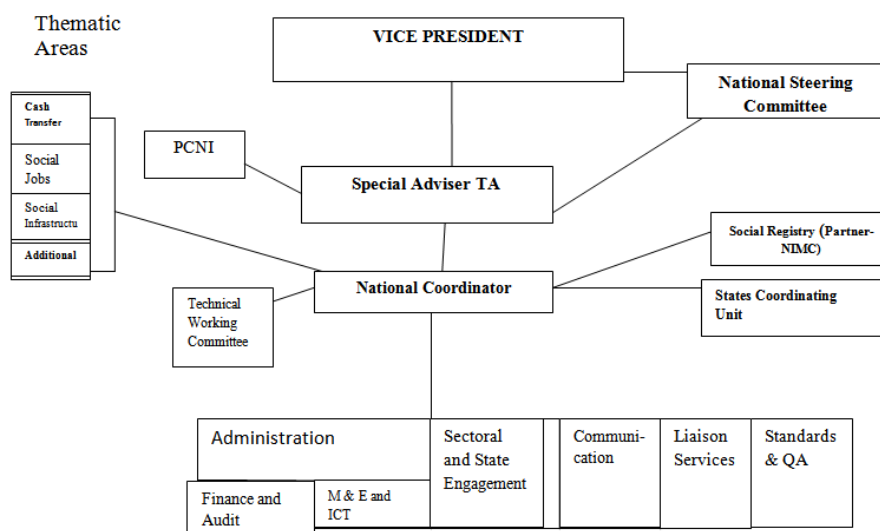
Thematic Areas

VICE PRESIDENT

National Steering Committee

Cash Transfer

Social Jobs

Social Infrastructu

Additional

PCNI

Special Adviser TA

Social Registry (Partner-NIMC)

National Coordinator

Technical Working Committee

States Coordinating Unit

Administration

Sectoral and State Engagement

Communi-cation

Liaison Services

Standards & QA

Finance and Audit

M & E and ICT